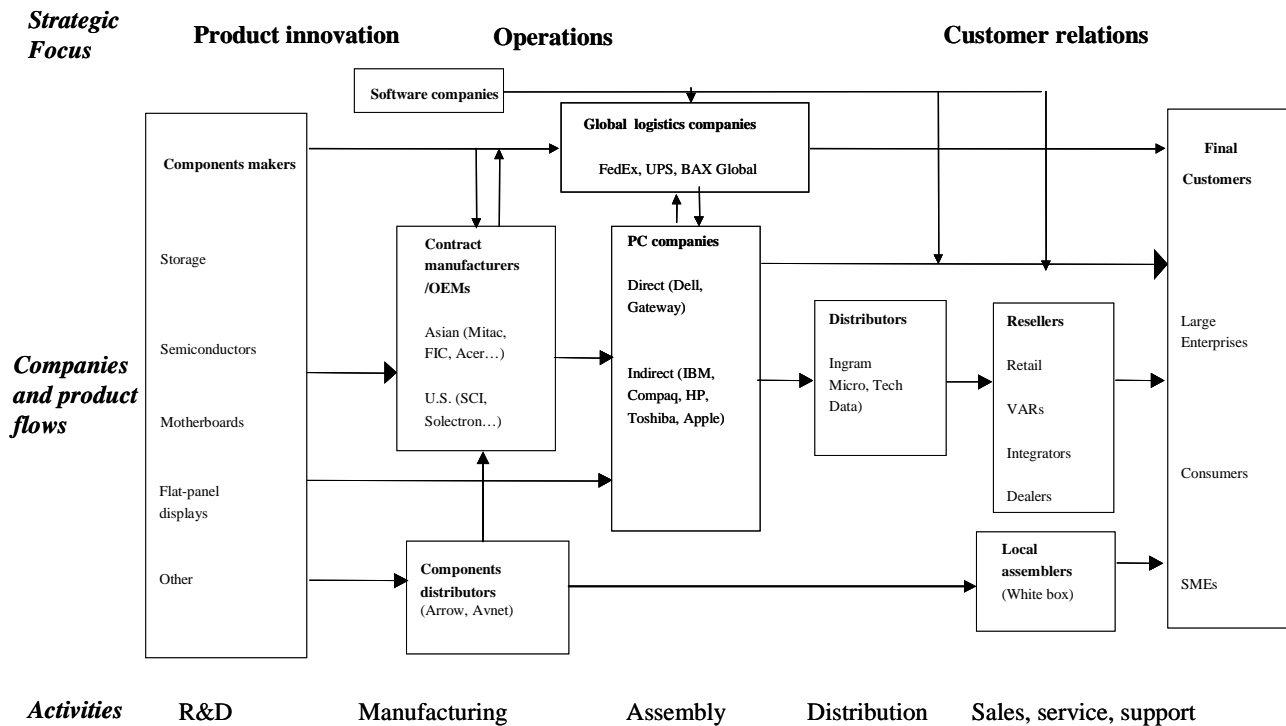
Strategic Focus

Product innovation

Operations

Customer relations

Software companies

Global logistics companies

FedEx, UPS, BAX Global

Components makers

Storage

Semiconductors

Motherboards

Flat-panel displays

Other

Contract manufacturers /OEMs

Asian (Mitac, FIC, Acer…)

U.S. (SCI, Solectron…)

PC companies

Direct (Dell, Gateway)

Indirect (IBM, Compaq, HP, Toshiba, Apple)

Distributors

Ingram Micro, Tech Data)

Resellers

Retail

VARs

Integrators

Dealers

Final Customers

Large Enterprises

Consumers

SMEs

Companies and product flows

Components distributors (Arrow, Avnet)

Local assemblers (White box)

Activities

R&D

Manufacturing

Assembly

Distribution

Sales, service, support